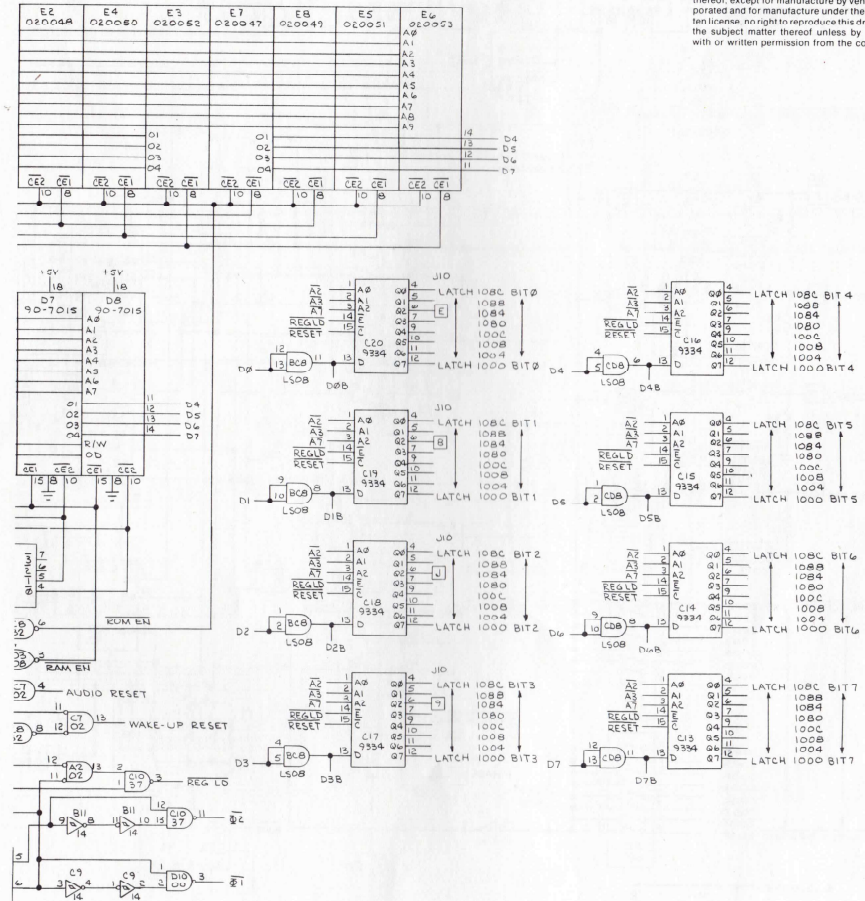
thereof, except for manufacture by ven
porated and for manufacture under the
ten license, no right to reproduce this d
the subject matter thereof unless by
with or written permission from the co

E2 020048
E4 020050
E3 020052
E7 020047
E8 020049
E5 020051
E6 020053

A0 A1 A2 A3 A4 A5 A6 A7 A8 A9

O1 O2 O3 O4

O1 O2 O3 O4

14 D4
13 D5
12 D6
11 D7

$\overline{CE2}$ $\overline{CE1}$ 10 8
$\overline{CE2}$ $\overline{CE1}$ 10 8
$\overline{CE2}$ $\overline{CE1}$ 10 8
$\overline{CE2}$ $\overline{CE1}$ 10 8
$\overline{CE2}$ $\overline{CE1}$ 10 8
$\overline{CE2}$ $\overline{CE1}$ 10 8
$\overline{CE2}$ $\overline{CE1}$ 10 8

+5V 18
+5V 18
D7 90-7015
D8 90-7015
A0 A1 A2 A3 A4 A5 A6 A7
O1 O2 O3 O4
R/W
OD
$\overline{CE1}$ $\overline{CE2}$ $\overline{CE1}$ $\overline{CE2}$
15 8 10 15 8 10
11 D4
12 D5
13 D6
14 D7

7 6 5 4
ROM EN
RAM EN
AUDIO RESET
C7 02 13 WAKE-UP RESET
A2 02 13
C10 37 $\overline{REG\ LD}$
B11 14
B11 14
C10 37 11 $\overline{\Phi 2}$
C9 14
C9 14
D10 DU 3 $\overline{\Phi 1}$

J10
$\overline{A2}$ $\overline{A3}$ A7 $\overline{REGLD}$ $\overline{RESET}$
C20 9334
LATCH 108C BIT0
1088 1084 1080 100C 1008 1004
LATCH 1000 BIT0
E
D0 12 13 BC8 11 LS08 D0B

J10
C19 9334
LATCH 108C BIT1
1088 1084 1080 100C 1008 1004
LATCH 1000 BIT1
B
D1 10 9 BC8 8 LS08 D1B

J10
C18 9334
LATCH 108C BIT2
1088 1084 1080 100C 1008 1004
LATCH 1000 BIT2
J
D2 1 2 BC8 3 LS08 D2B

J10
C17 9334
LATCH 108C BIT3
1088 1084 1080 100C 1008 1004
LATCH 1000 BIT3
?
D3 4 5 BC8 6 LS08 D3B

C16 9334
LATCH 108C BIT4
1088 1084 1080 100C 1008 1004
LATCH 1000 BIT4
D4 4 5 CD8 6 LS08 D4B

C15 9334
LATCH 108C BIT5
1088 1084 1080 100C 1008 1004
LATCH 1000 BIT5
D5 1 2 CD8 3 LS08 D5B

C14 9334
LATCH 108C BIT6
1088 1084 1080 100C 1008 1004
LATCH 1000 BIT6
D6 9 10 CD8 8 LS08 D6B

C13 9334
LATCH 108C BIT7
1088 1084 1080 100C 1008 1004
LATCH 1000 BIT7
D7 12 13 CD8 11 D7B

A0 A1 A2 E C D
Q0 Q1 Q2 Q3 Q4 Q5 Q6 Q7